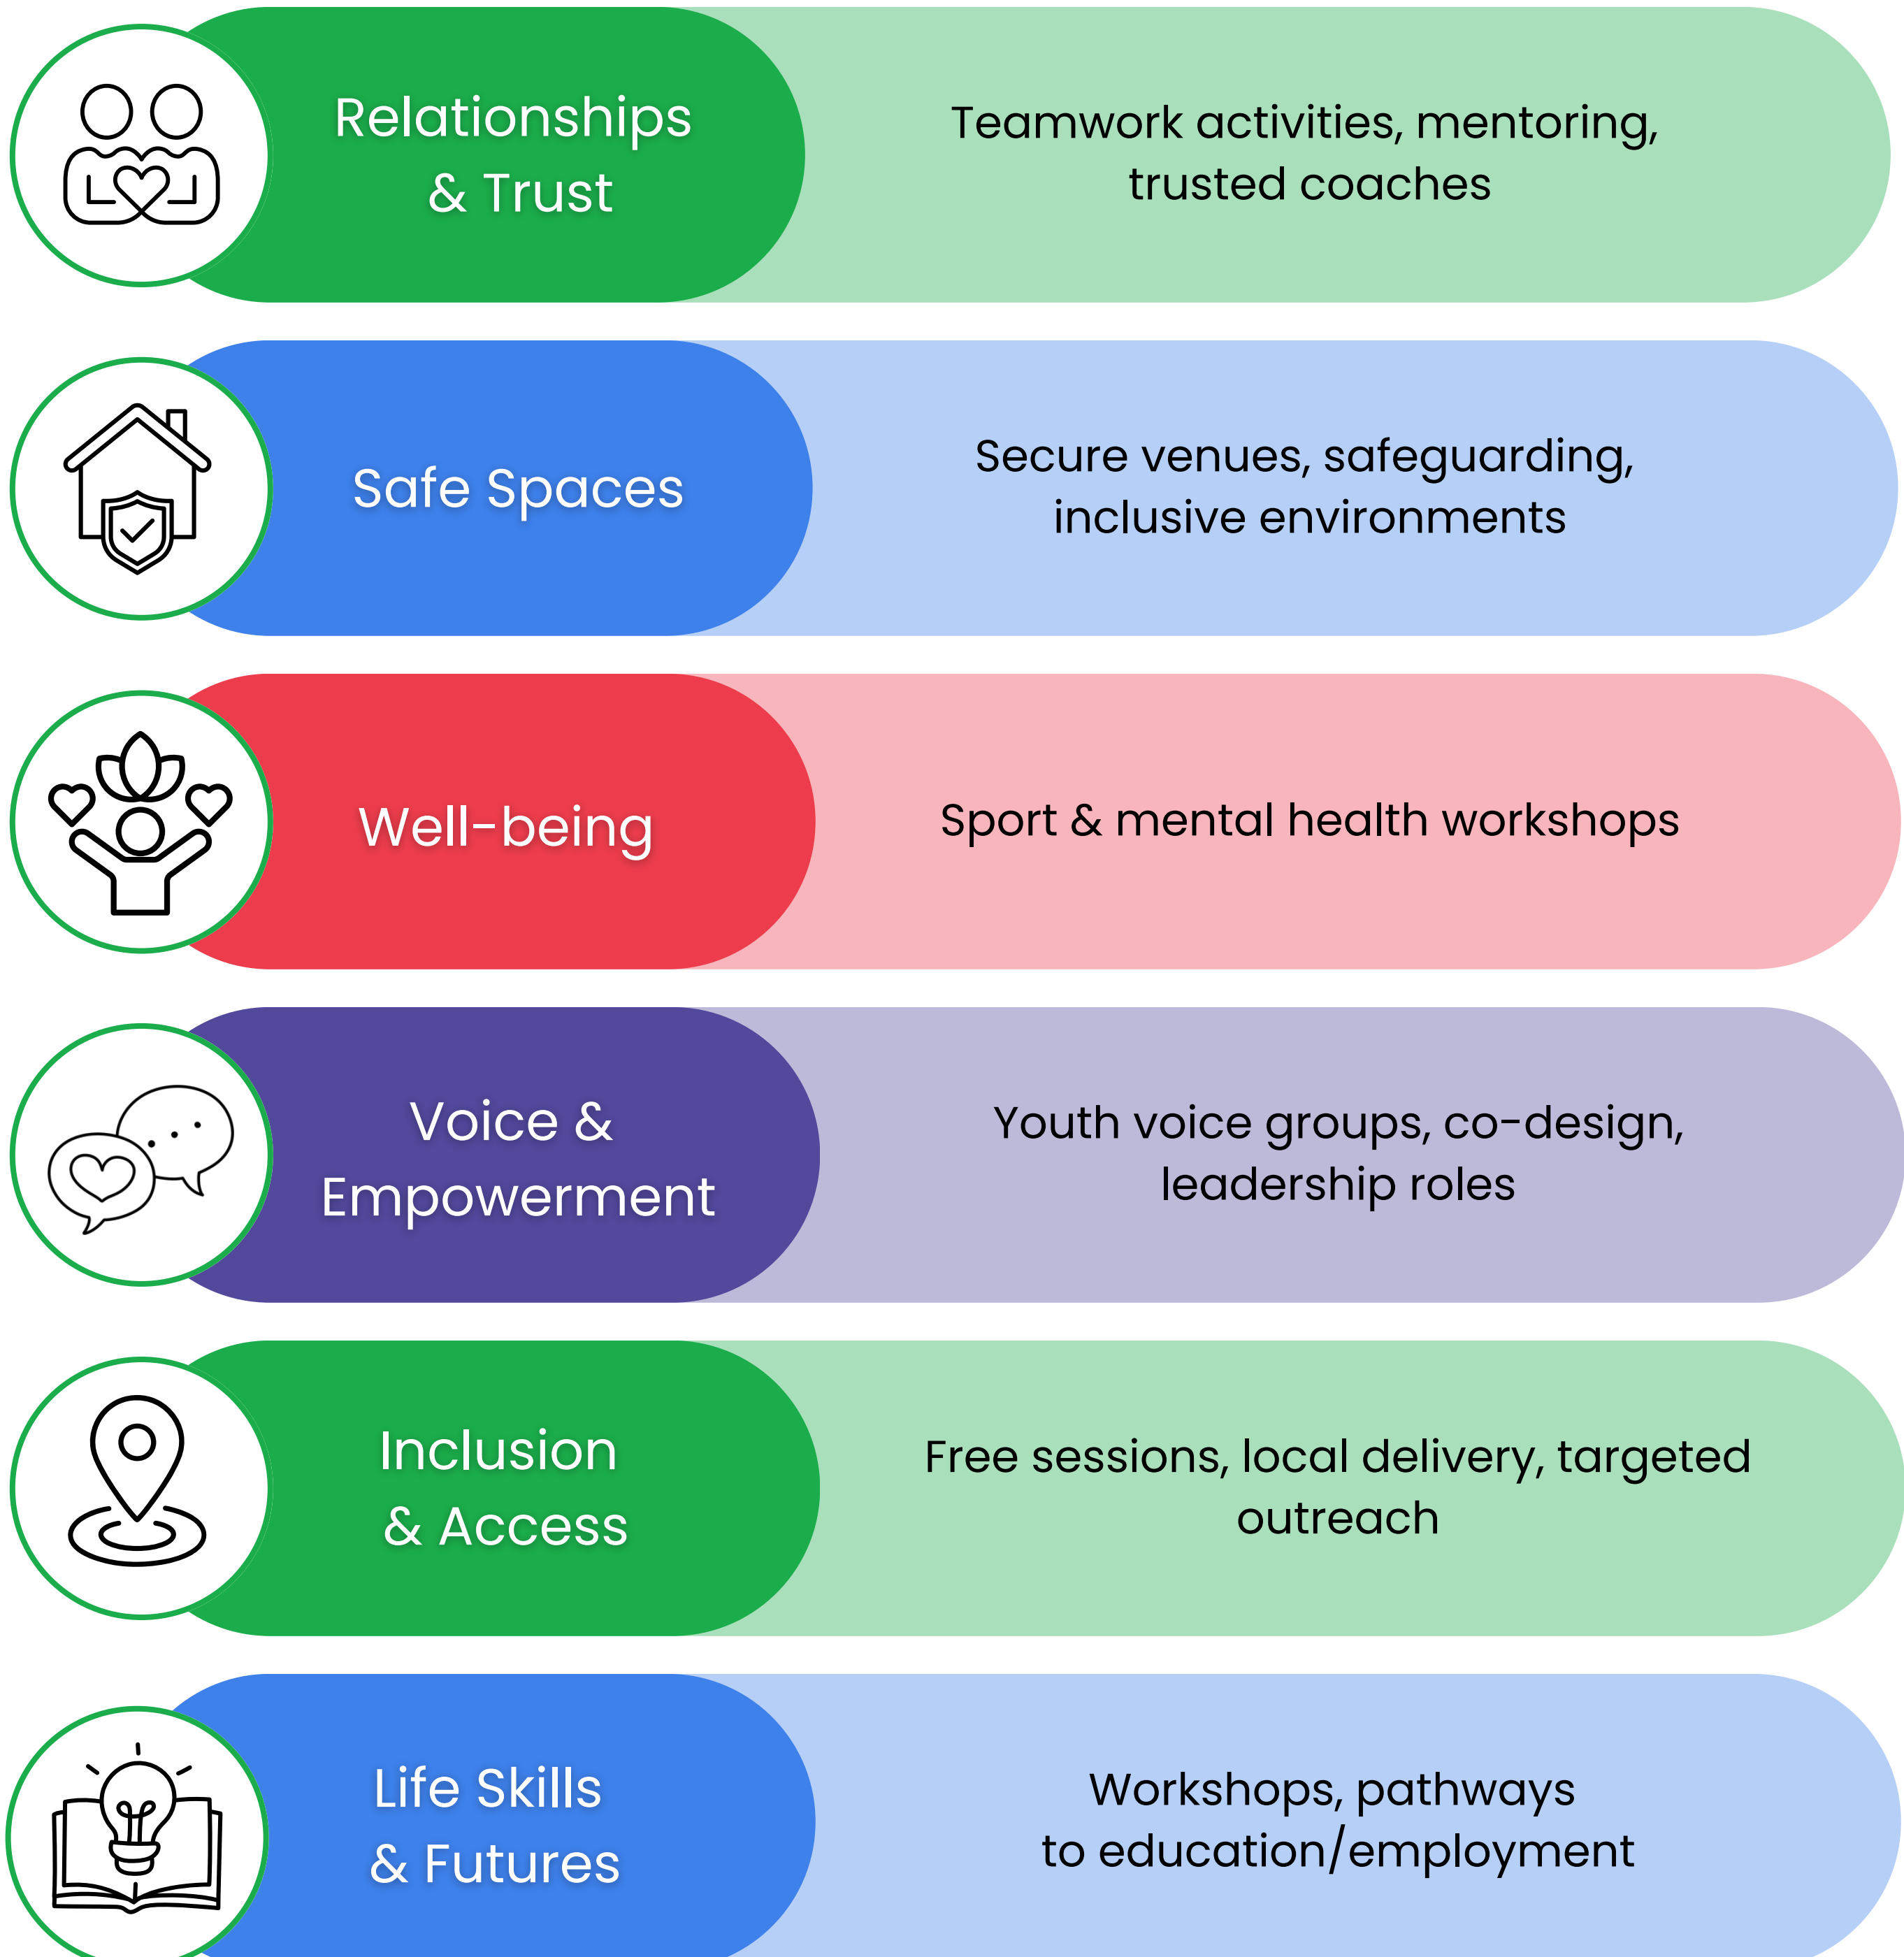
Relationships & Trust

Teamwork activities, mentoring, trusted coaches

Safe Spaces

Secure venues, safeguarding, inclusive environments

Well-being

Sport & mental health workshops

Voice & Empowerment

Youth voice groups, co-design, leadership roles

Inclusion & Access

Free sessions, local delivery, targeted outreach

Life Skills & Futures

Workshops, pathways to education/employment